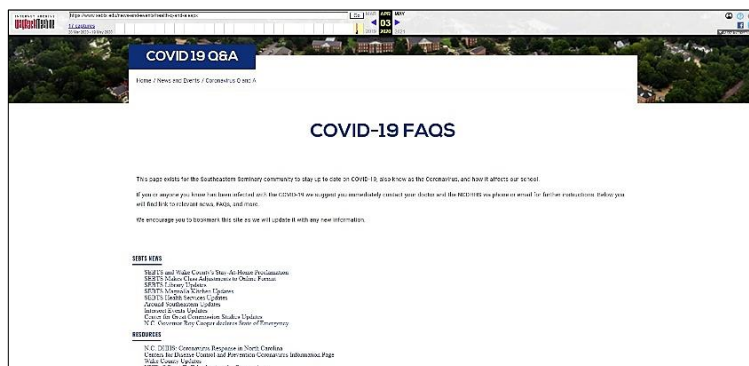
INTERNET ARCHIVE
WaybackMachine
https://www.sebts.edu/newsandevents/headlines/covid-faq.aspx
Go
MAR APR MAY
03
2019 2020 2021
7 captures
22 Mar 2020 - 16 May 2021

COVID 19 Q&A

Home / News and Events / Coronavirus Q and A

COVID-19 FAQS

This page exists for the Southeastern Seminary community to stay up to date on COVID-19, also know as the Coronavirus, and how it affects our school.

If you or anyone you know has been affected with the COVID-19 we suggest you immediately contact your doctor and the NCDHHS via phone or email for further instructions. Below you will find link to relevant news, FAQs, and more.

We encourage you to bookmark this site as we will update it with any new information.

SEBTS NEWS

SEBTS and Wake County's Stay-At-Home Proclamation
SEBTS Makes Class Adjustments to Online Format
SEBTS Library Updates
SEBTS Magnolia Kitchen Updates
SEBTS Health Services Updates
Around Southeastern Updates
Interest Events Updates
Center for Great Commission Studies Updates
N.C. Governor Roy Cooper declares State of Emergency

RESOURCES

N.C. DHHS: Coronavirus Response in North Carolina
Centers for Disease Control and Prevention Coronavirus Information Page
Wake County Updates
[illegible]